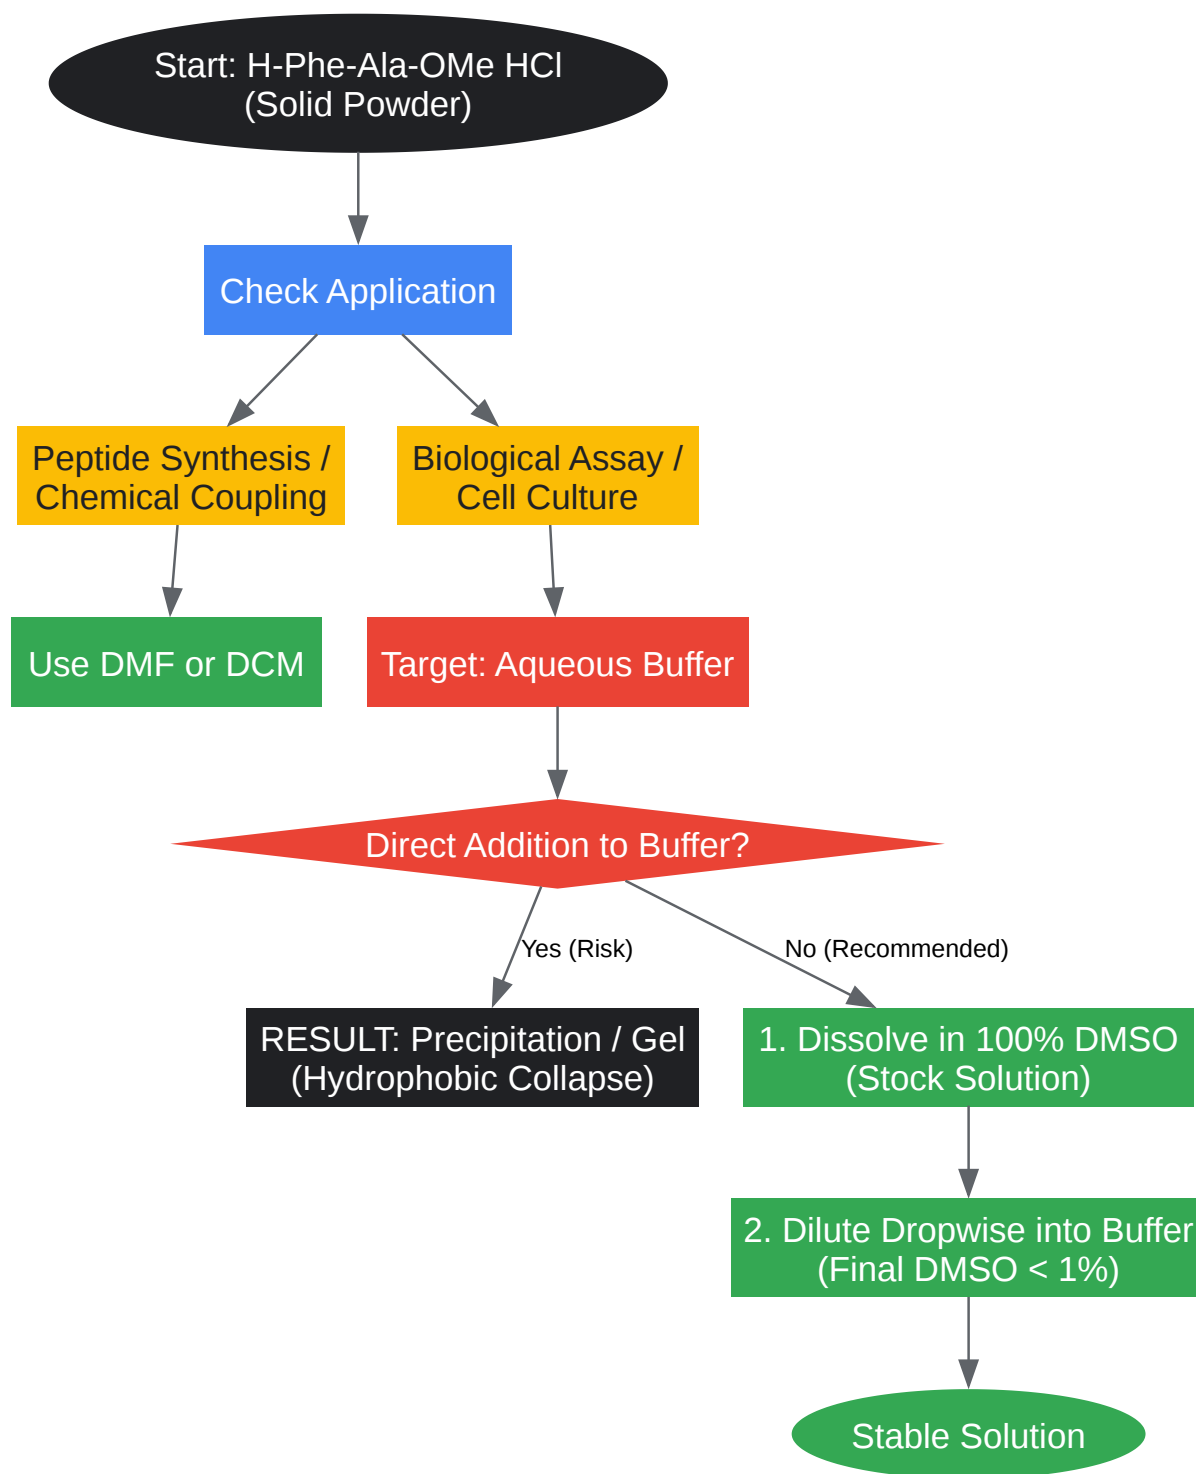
Start: H-Phe-Ala-OMe HCl
(Solid Powder)

Check Application

Peptide Synthesis / Chemical Coupling

Biological Assay / Cell Culture

Use DMF or DCM

Target: Aqueous Buffer

Direct Addition to Buffer?

Yes (Risk)

No (Recommended)

RESULT: Precipitation / Gel
(Hydrophobic Collapse)

1. Dissolve in 100% DMSO
(Stock Solution)

2. Dilute Dropwise into Buffer
(Final DMSO < 1%)

Stable Solution